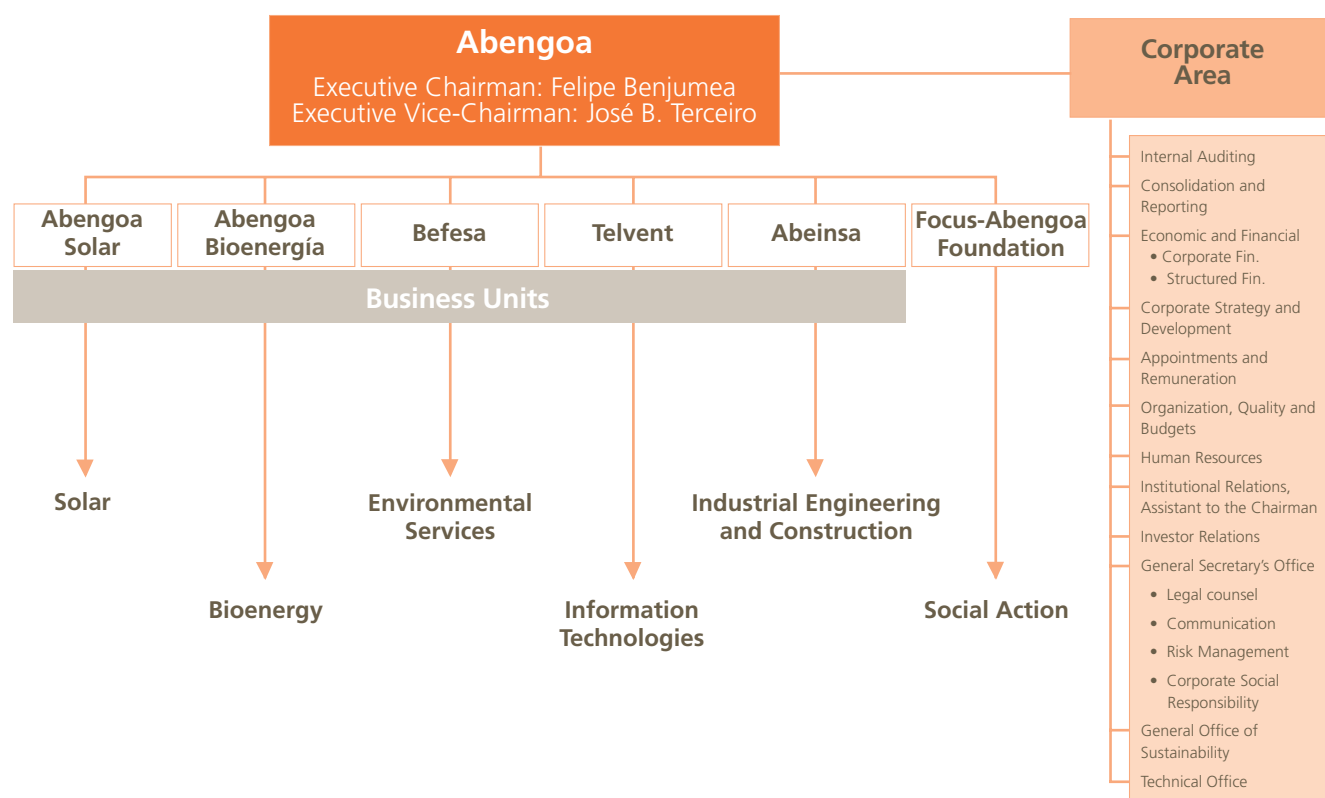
Abengoa
Executive Chairman: Felipe Benjumea
Executive Vice-Chairman: José B. Terceiro

Corporate Area

Abengoa Solar

Abengoa Bioenergía

Befesa

Telvent

Abeinsa

Focus-Abengoa Foundation

Business Units

Solar

Bioenergy

Environmental Services

Information Technologies

Industrial Engineering and Construction

Social Action

Internal Auditing
Consolidation and Reporting
Economic and Financial
• Corporate Fin.
• Structured Fin.
Corporate Strategy and Development
Appointments and Remuneration
Organization, Quality and Budgets
Human Resources
Institutional Relations, Assistant to the Chairman
Investor Relations
General Secretary's Office
• Legal counsel
• Communication
• Risk Management
• Corporate Social Responsibility
General Office of Sustainability
Technical Office